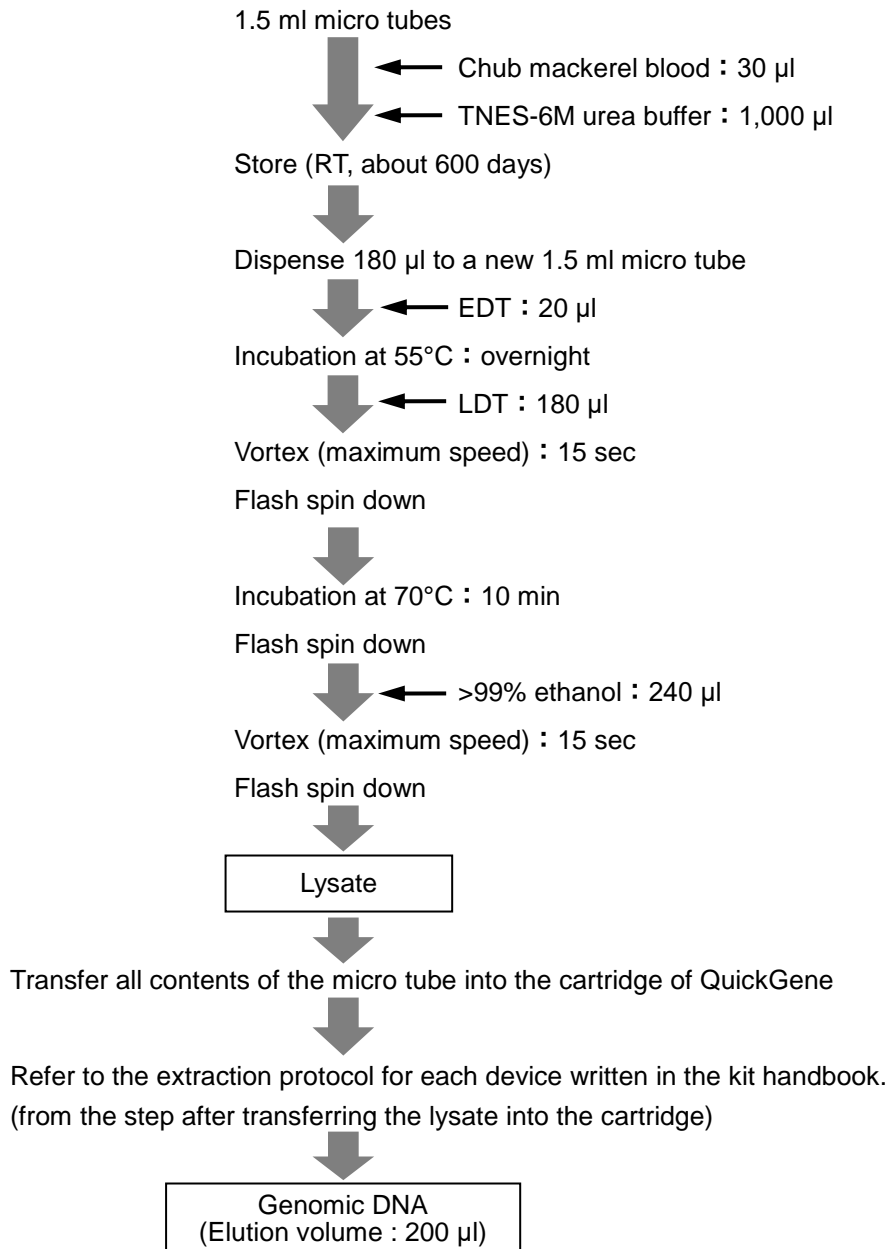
1.5 ml micro tubes

Chub mackerel blood：30 µl

TNES-6M urea buffer：1,000 µl

Store (RT, about 600 days)

Dispense 180 µl to a new 1.5 ml micro tube

EDT：20 µl

Incubation at 55°C：overnight

LDT：180 µl

Vortex (maximum speed)：15 sec

Flash spin down

Incubation at 70°C：10 min

Flash spin down

>99% ethanol：240 µl

Vortex (maximum speed)：15 sec

Flash spin down

Lysate

Transfer all contents of the micro tube into the cartridge of QuickGene

Refer to the extraction protocol for each device written in the kit handbook.
(from the step after transferring the lysate into the cartridge)

Genomic DNA
(Elution volume : 200 µl)